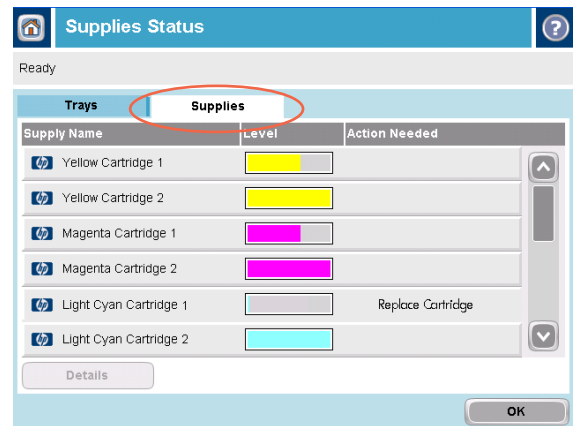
Supplies Status

Ready

Trays
Supplies

| Supply Name | Level | Action Needed |
|---|---|---|
| Yellow Cartridge 1 | | |
| Yellow Cartridge 2 | | |
| Magenta Cartridge 1 | | |
| Magenta Cartridge 2 | | |
| Light Cyan Cartridge 1 | | Replace Cartridge |
| Light Cyan Cartridge 2 | | |

Details

OK